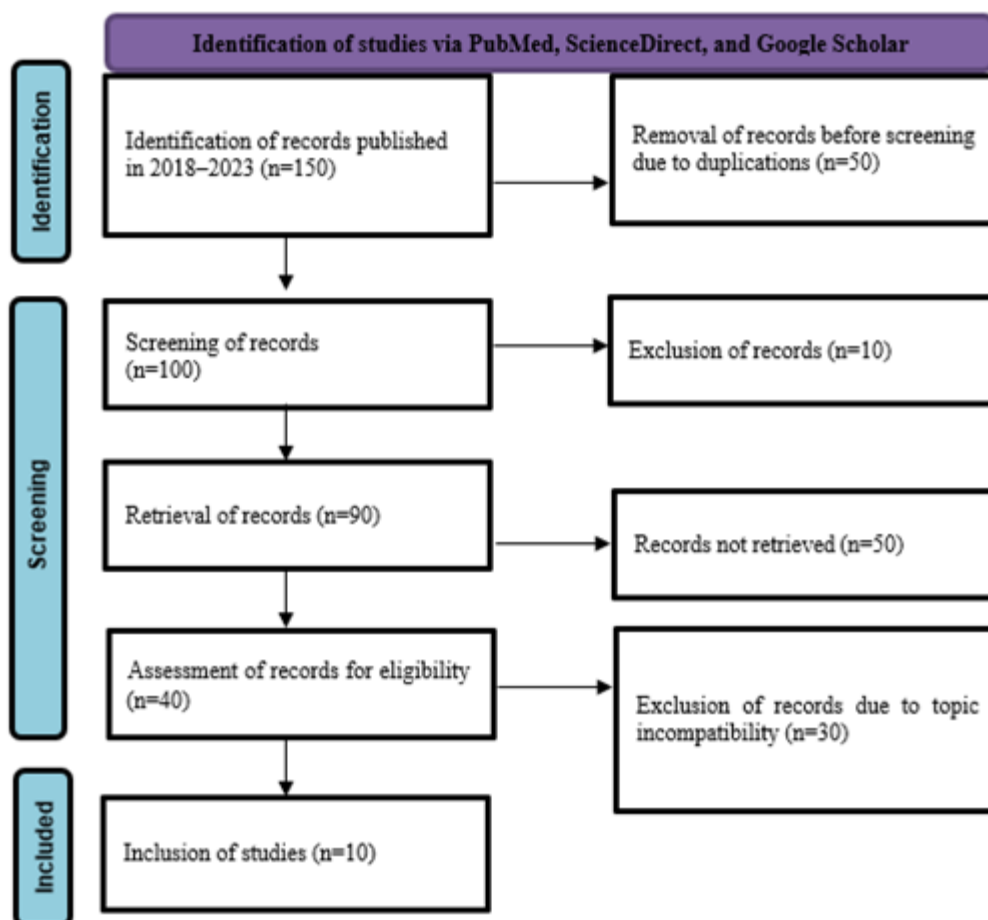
Identification of studies via PubMed, ScienceDirect, and Google Scholar

Identification

Identification of records published in 2018–2023 (n=150)

Removal of records before screening due to duplications (n=50)

Screening

Screening of records (n=100)

Exclusion of records (n=10)

Retrieval of records (n=90)

Records not retrieved (n=50)

Assessment of records for eligibility (n=40)

Exclusion of records due to topic incompatibility (n=30)

Included

Inclusion of studies (n=10)